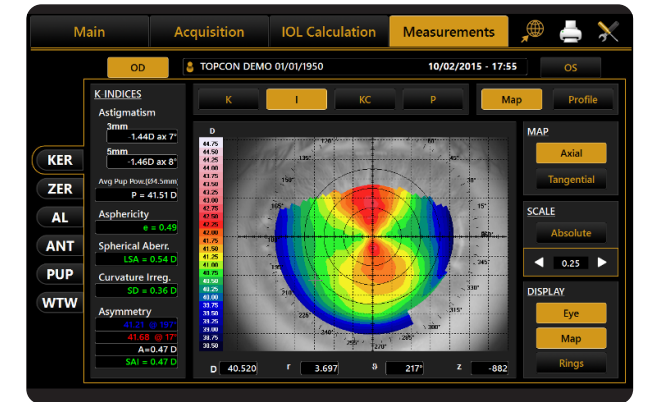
Main Acquisition IOL Calculation Measurements

OD TOPCON DEMO 01/01/1950 10/02/2015 - 17:55 OS

K INDICES

Astigmatism

3mm -1.44D ax 7°

5mm -1.46D ax 8°

Avg Pup Pow.(Ø4.5mm)

P = 41.51 D

Asphericity

e = 0.49

Spherical Aberr.

LSA = 0.54 D

Curvature Irreg.

SD = 0.36 D

Asymmetry

41.21 @ 197°

41.68 @ 17°

A=0.47 D

SAI = 0.47 D

KER
ZER
AL
ANT
PUP
WTW

K I KC P

Map Profile

D
44.75
44.50
44.25
44.00
43.75
43.50
43.25
43.00
42.75
42.50
42.25
42.00
41.75
41.50
41.25
41.00
40.75
40.50
40.25
40.00
39.75
39.50
39.25
39.00
38.75
38.50

150°
135°
105°
75°
45°
165°
15°
180°
0°
195°
345°
210°
330°
225°
315°
240°
300°
255°
270°
285°

MAP
Axial
Tangential

SCALE
Absolute
0.25

DISPLAY
Eye
Map
Rings

D 40.520 r 3.697 ϑ 217° z -882